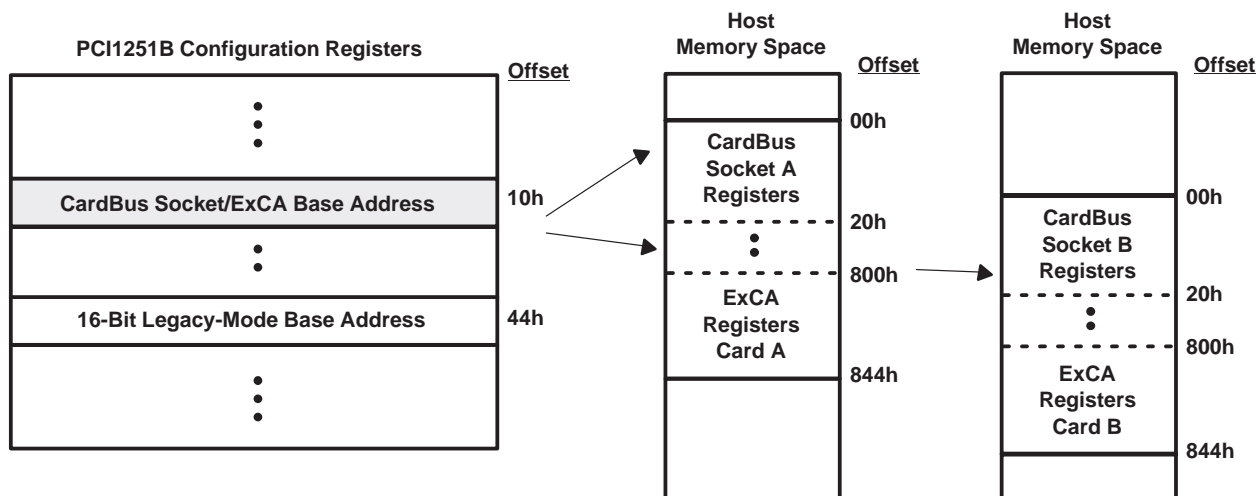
PCI1251B Configuration Registers

Offset

CardBus Socket/ExCA Base Address

10h

16-Bit Legacy-Mode Base Address

44h

Host Memory Space

Offset

00h

CardBus Socket A Registers

20h

800h

ExCA Registers Card A

844h

Host Memory Space

Offset

00h

CardBus Socket B Registers

20h

800h

ExCA Registers Card B

844h